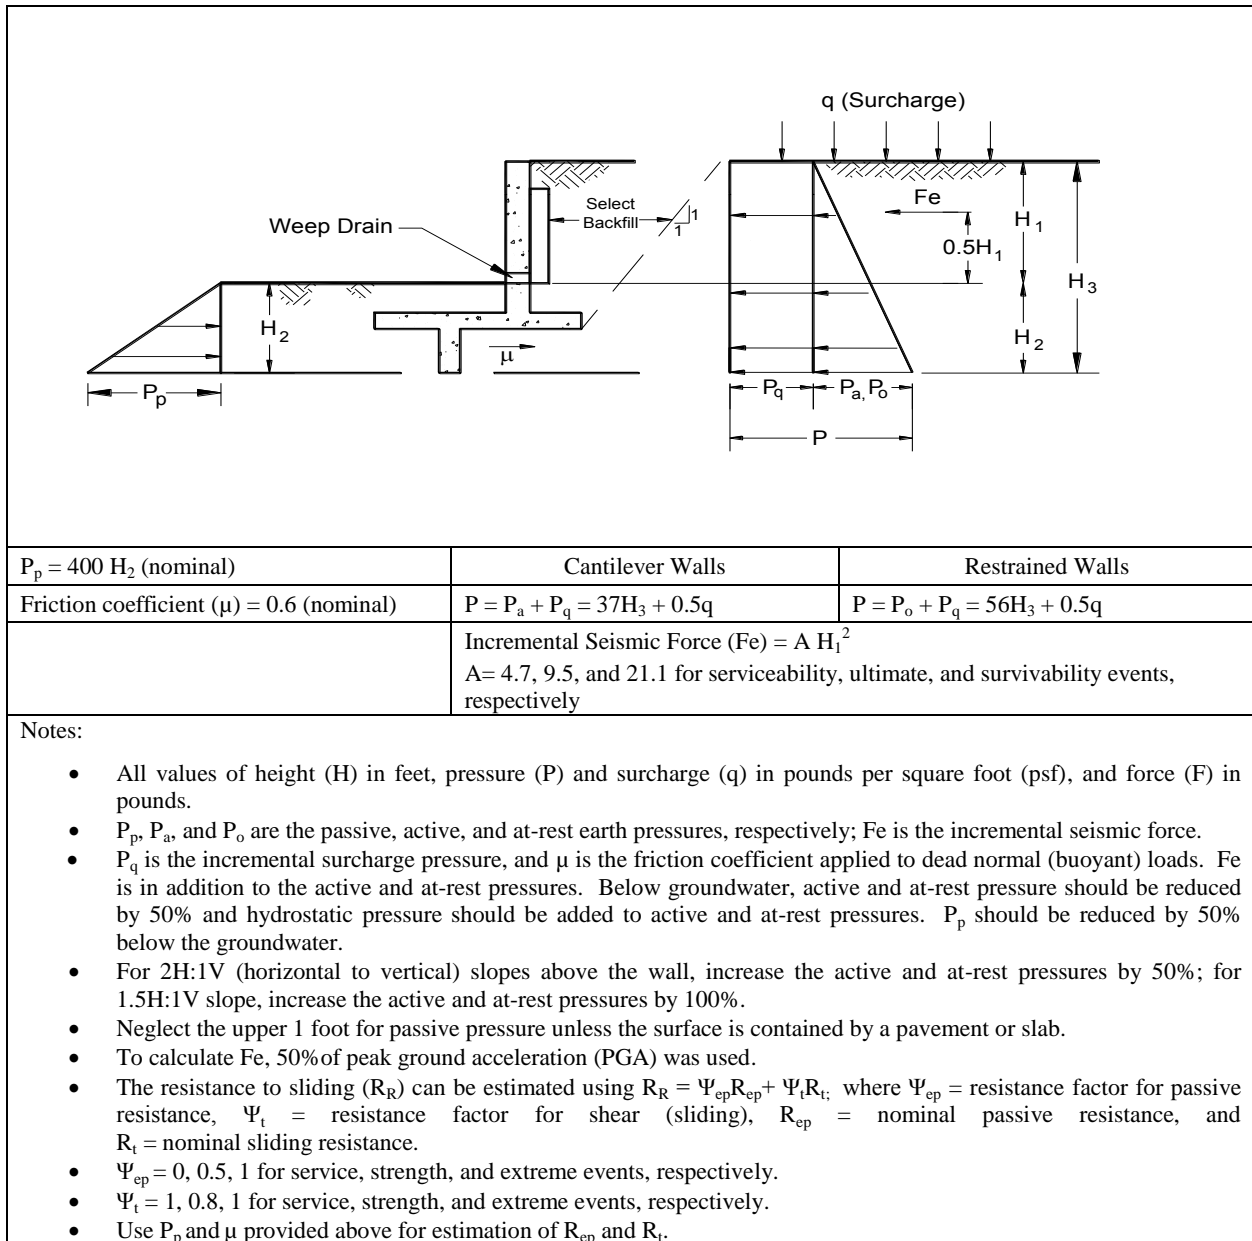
q (Surcharge)

Weep Drain

Select Backfill

1

1

Fe

$0.5H_1$

$H_1$

$H_3$

$H_2$

$H_2$

$\mu$

$P_p$

$P_q$

$P_a, P_o$

P

| $P_p = 400\ H_2$ (nominal) | Cantilever Walls | Restrained Walls |
|---|---|---|
| Friction coefficient ($\mu$) = 0.6 (nominal) | $P = P_a + P_q = 37H_3 + 0.5q$ | $P = P_o + P_q = 56H_3 + 0.5q$ |
| | Incremental Seismic Force (Fe) = A $H_1^2$ A= 4.7, 9.5, and 21.1 for serviceability, ultimate, and survivability events, respectively | |

Notes:

- All values of height (H) in feet, pressure (P) and surcharge (q) in pounds per square foot (psf), and force (F) in pounds.
- $P_p$, $P_a$, and $P_o$ are the passive, active, and at-rest earth pressures, respectively; Fe is the incremental seismic force.
- $P_q$ is the incremental surcharge pressure, and $\mu$ is the friction coefficient applied to dead normal (buoyant) loads. Fe is in addition to the active and at-rest pressures. Below groundwater, active and at-rest pressure should be reduced by 50% and hydrostatic pressure should be added to active and at-rest pressures. $P_p$ should be reduced by 50% below the groundwater.
- For 2H:1V (horizontal to vertical) slopes above the wall, increase the active and at-rest pressures by 50%; for 1.5H:1V slope, increase the active and at-rest pressures by 100%.
- Neglect the upper 1 foot for passive pressure unless the surface is contained by a pavement or slab.
- To calculate Fe, 50% of peak ground acceleration (PGA) was used.
- The resistance to sliding ($R_R$) can be estimated using $R_R = \Psi_{ep}R_{ep} + \Psi_t R_t$; where $\Psi_{ep}$ = resistance factor for passive resistance, $\Psi_t$ = resistance factor for shear (sliding), $R_{ep}$ = nominal passive resistance, and $R_t$ = nominal sliding resistance.
- $\Psi_{ep}$ = 0, 0.5, 1 for service, strength, and extreme events, respectively.
- $\Psi_t$ = 1, 0.8, 1 for service, strength, and extreme events, respectively.
- Use $P_p$ and $\mu$ provided above for estimation of $R_{ep}$ and $R_t$.